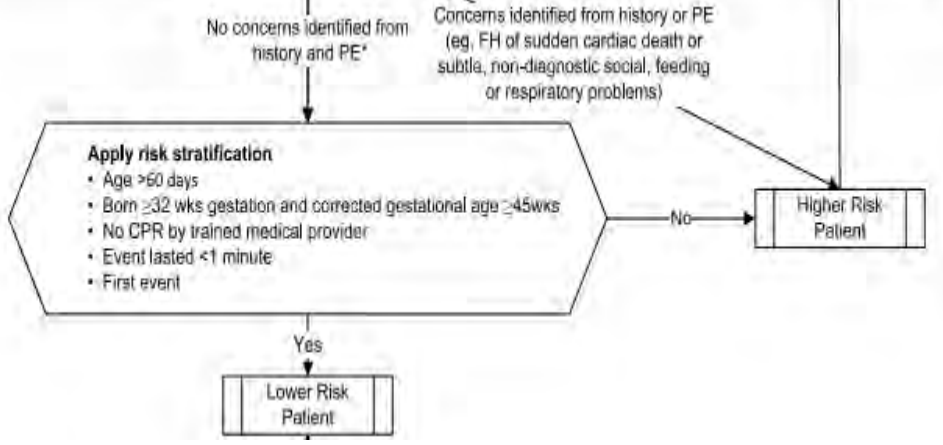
No concerns identified from history and PE*

Concerns identified from history or PE (eg. FH of sudden cardiac death or subtle, non-diagnostic social, feeding or respiratory problems)

Apply risk stratification
• Age >60 days
• Born $\geq$32 wks gestation and corrected gestational age $\geq$45wks
• No CPR by trained medical provider
• Event lasted <1 minute
• First event

No

Higher Risk Patient

Yes

Lower Risk Patient